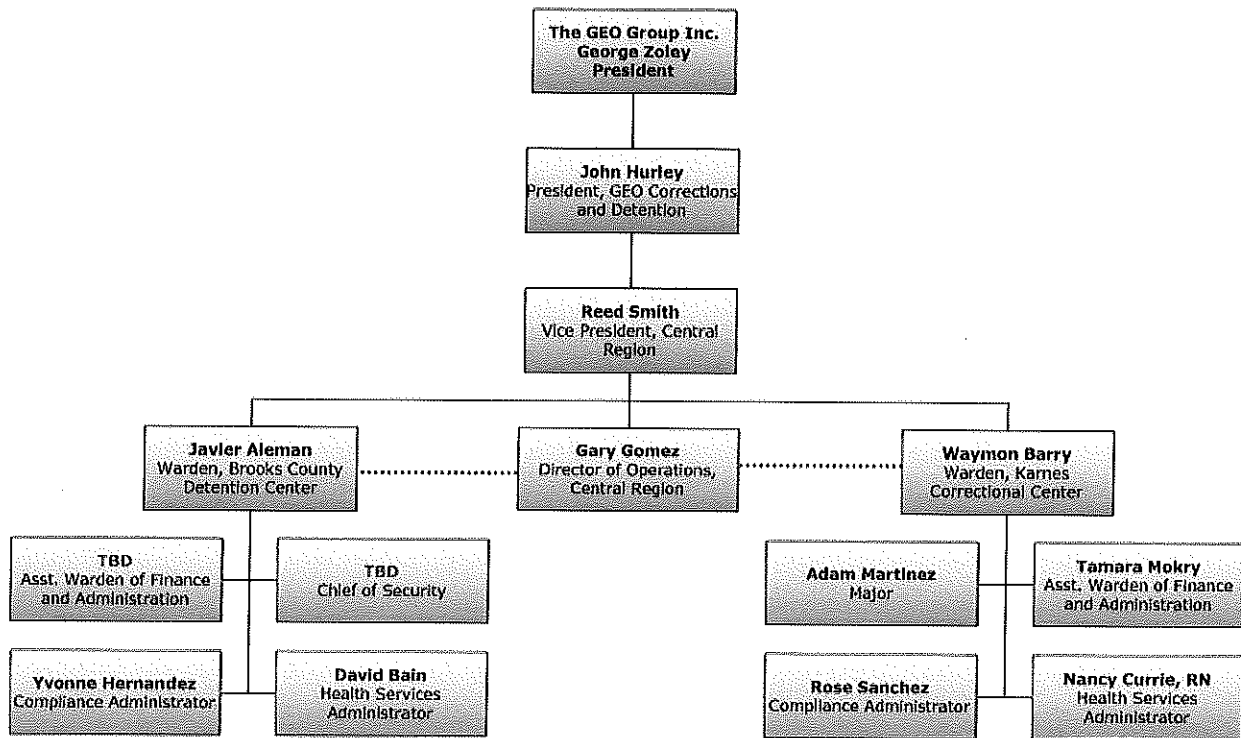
The GEO Group Inc.
George Zoley
President

John Hurley
President, GEO Corrections and Detention

Reed Smith
Vice President, Central Region

Javier Aleman
Warden, Brooks County Detention Center

Gary Gomez
Director of Operations, Central Region

Waymon Barry
Warden, Karnes Correctional Center

TBD
Asst. Warden of Finance and Administration

TBD
Chief of Security

Yvonne Hernandez
Compliance Administrator

David Bain
Health Services Administrator

Adam Martinez
Major

Tamara Mokry
Asst. Warden of Finance and Administration

Rose Sanchez
Compliance Administrator

Nancy Currie, RN
Health Services Administrator